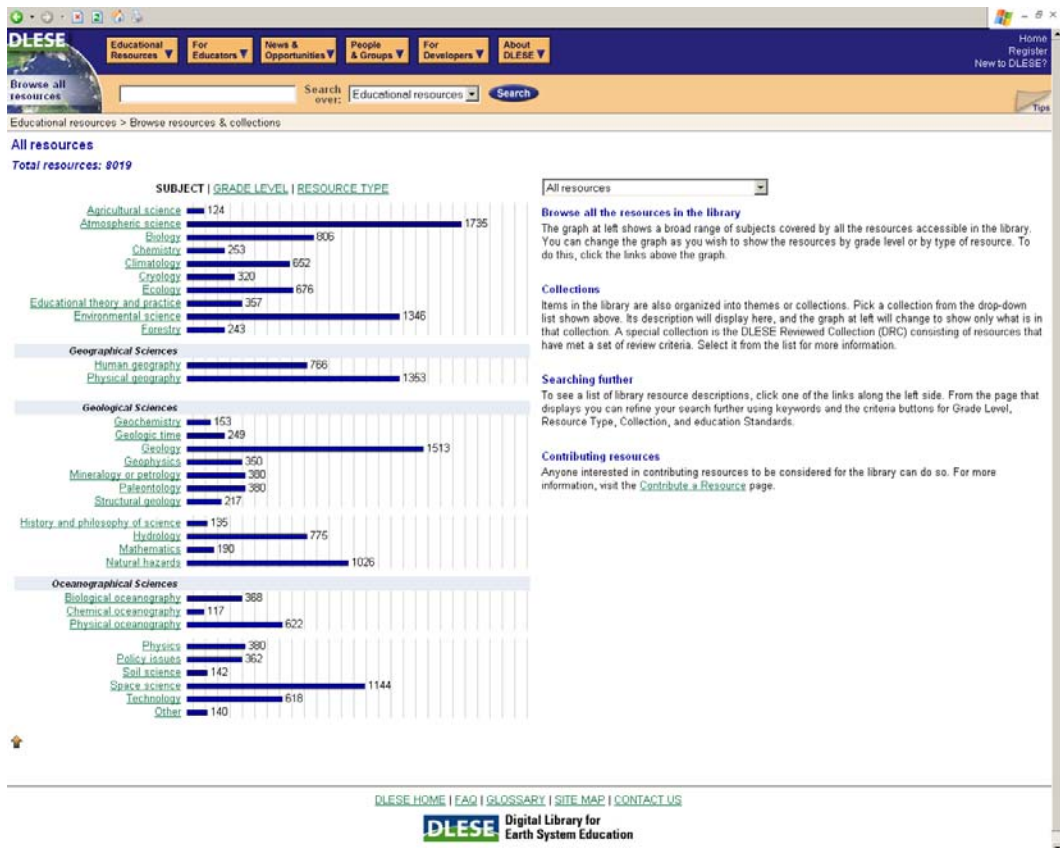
DLESE

Educational Resources ▼ For Educators ▼ News & Opportunities ▼ People & Groups ▼ For Developers ▼ About DLESE ▼

Home
Register
New to DLESE?

Browse all resources

Search over: Educational resources Search

Tips

Educational resources > Browse resources & collections

All resources
Total resources: 8019

SUBJECT | GRADE LEVEL | RESOURCE TYPE

Agricultural science 124
Atmospheric science 1735
Biology 806
Chemistry 253
Climatology 652
Cryology 320
Ecology 676
Educational theory and practice 357
Environmental science 1346
Forestry 243

Geographical Sciences
Human geography 766
Physical geography 1353

Geological Sciences
Geochemistry 153
Geologic time 249
Geology 1513
Geophysics 360
Mineralogy or petrology 380
Paleontology 380
Structural geology 217

History and philosophy of science 135
Hydrology 775
Mathematics 190
Natural hazards 1026

Oceanographical Sciences
Biological oceanography 368
Chemical oceanography 117
Physical oceanography 622

Physics 380
Policy issues 362
Soil science 142
Space science 1144
Technology 618
Other 140

All resources

Browse all the resources in the library
The graph at left shows a broad range of subjects covered by all the resources accessible in the library. You can change the graph as you wish to show the resources by grade level or by type of resource. To do this, click the links above the graph.

Collections
Items in the library are also organized into themes or collections. Pick a collection from the drop-down list shown above. Its description will display here, and the graph at left will change to show only what is in that collection. A special collection is the DLESE Reviewed Collection (DRC) consisting of resources that have met a set of review criteria. Select it from the list for more information.

Searching further
To see a list of library resource descriptions, click one of the links along the left side. From the page that displays you can refine your search further using keywords and the criteria buttons for Grade Level, Resource Type, Collection, and education Standards.

Contributing resources
Anyone interested in contributing resources to be considered for the library can do so. For more information, visit the Contribute a Resource page.

DLESE HOME | FAQ | GLOSSARY | SITE MAP | CONTACT US

DLESE Digital Library for Earth System Education